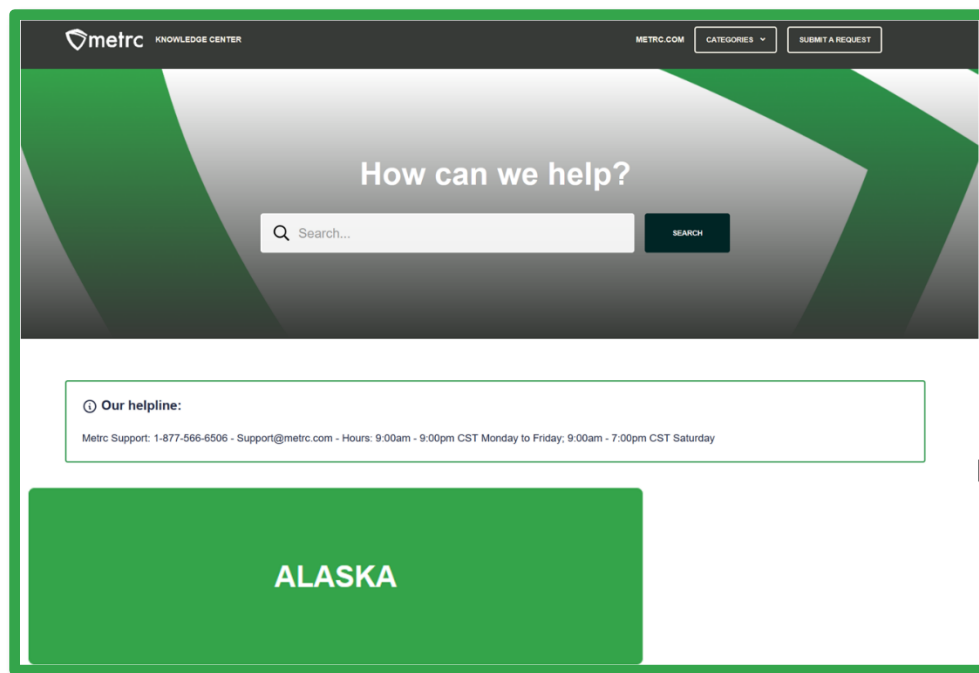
metrc KNOWLEDGE CENTER

METRC.COM CATEGORIES SUBMIT A REQUEST

How can we help?

Search...

SEARCH

Our helpline:

Metrc Support: 1-877-566-6506 - Support@metrc.com - Hours: 9:00am - 9:00pm CST Monday to Friday; 9:00am - 7:00pm CST Saturday

ALASKA